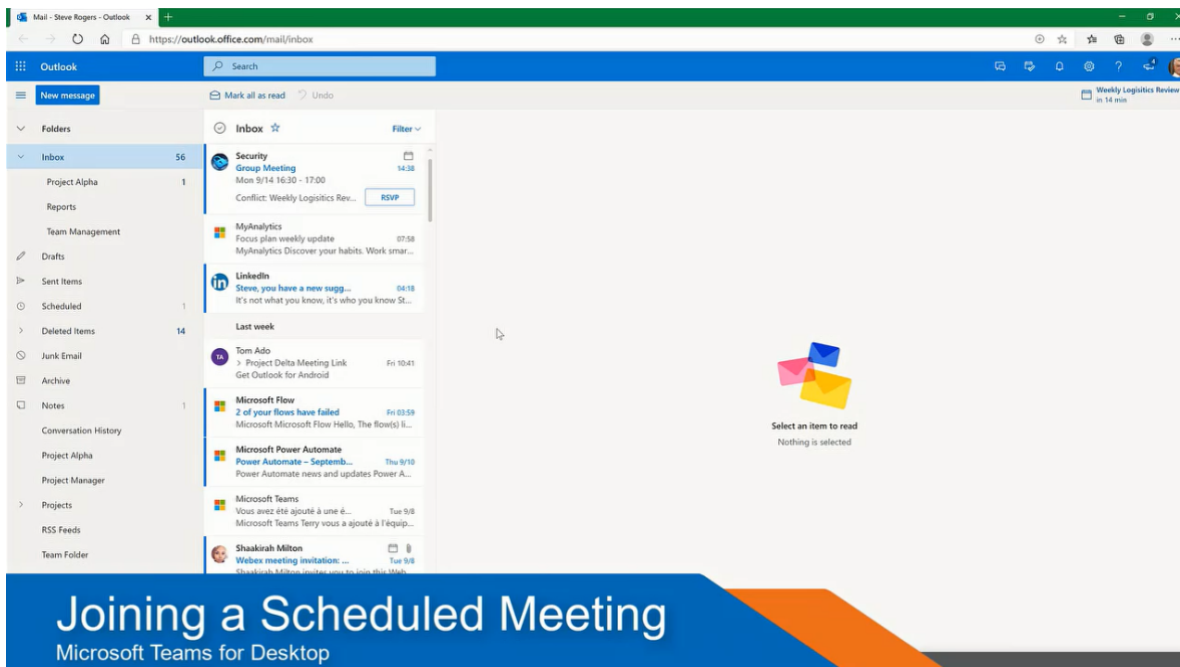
Mail - Steve Rogers - Outlook

https://outlook.office.com/mail/inbox

Outlook

Search

Weekly Logistics Review
in 14 min

New message

Mark all as read Undo

Folders

Inbox 56

Project Alpha 1

Reports

Team Management

Drafts

Sent Items

Scheduled 1

Deleted Items 14

Junk Email

Archive

Notes 1

Conversation History

Project Alpha

Project Manager

Projects

RSS Feeds

Team Folder

Inbox

Filter

Security
Group Meeting 14:38
Mon 9/14 16:30 - 17:00
Conflict: Weekly Logisitics Rev... RSVP

MyAnalytics
Focus plan weekly update 07:58
MyAnalytics Discover your habits. Work smar...

LinkedIn
Steve, you have a new sugg... 04:18
It's not what you know, it's who you know St...

Last week

Tom Ado
> Project Delta Meeting Link Fri 10:41
Get Outlook for Android

Microsoft Flow
2 of your flows have failed Fri 03:59
Microsoft Microsoft Flow Hello, The flow(s) li...

Microsoft Power Automate
Power Automate – Septemb... Thu 9/10
Power Automate news and updates Power A...

Microsoft Teams
Vous avez été ajouté à une é... Tue 9/8
Microsoft Teams Terry vous a ajouté à l'équip...

Shaakirah Milton
Webex meeting invitation: ... Tue 9/8
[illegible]

Select an item to read
Nothing is selected

Joining a Scheduled Meeting
Microsoft Teams for Desktop